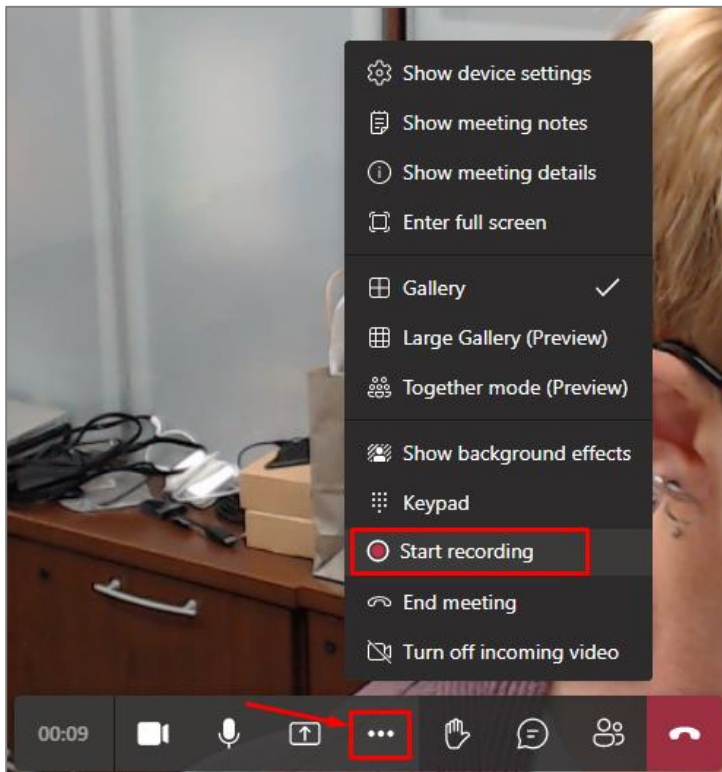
Show device settings
Show meeting notes
Show meeting details
Enter full screen
Gallery ✓
Large Gallery (Preview)
Together mode (Preview)
Show background effects
Keypad
Start recording
End meeting
Turn off incoming video

00:09